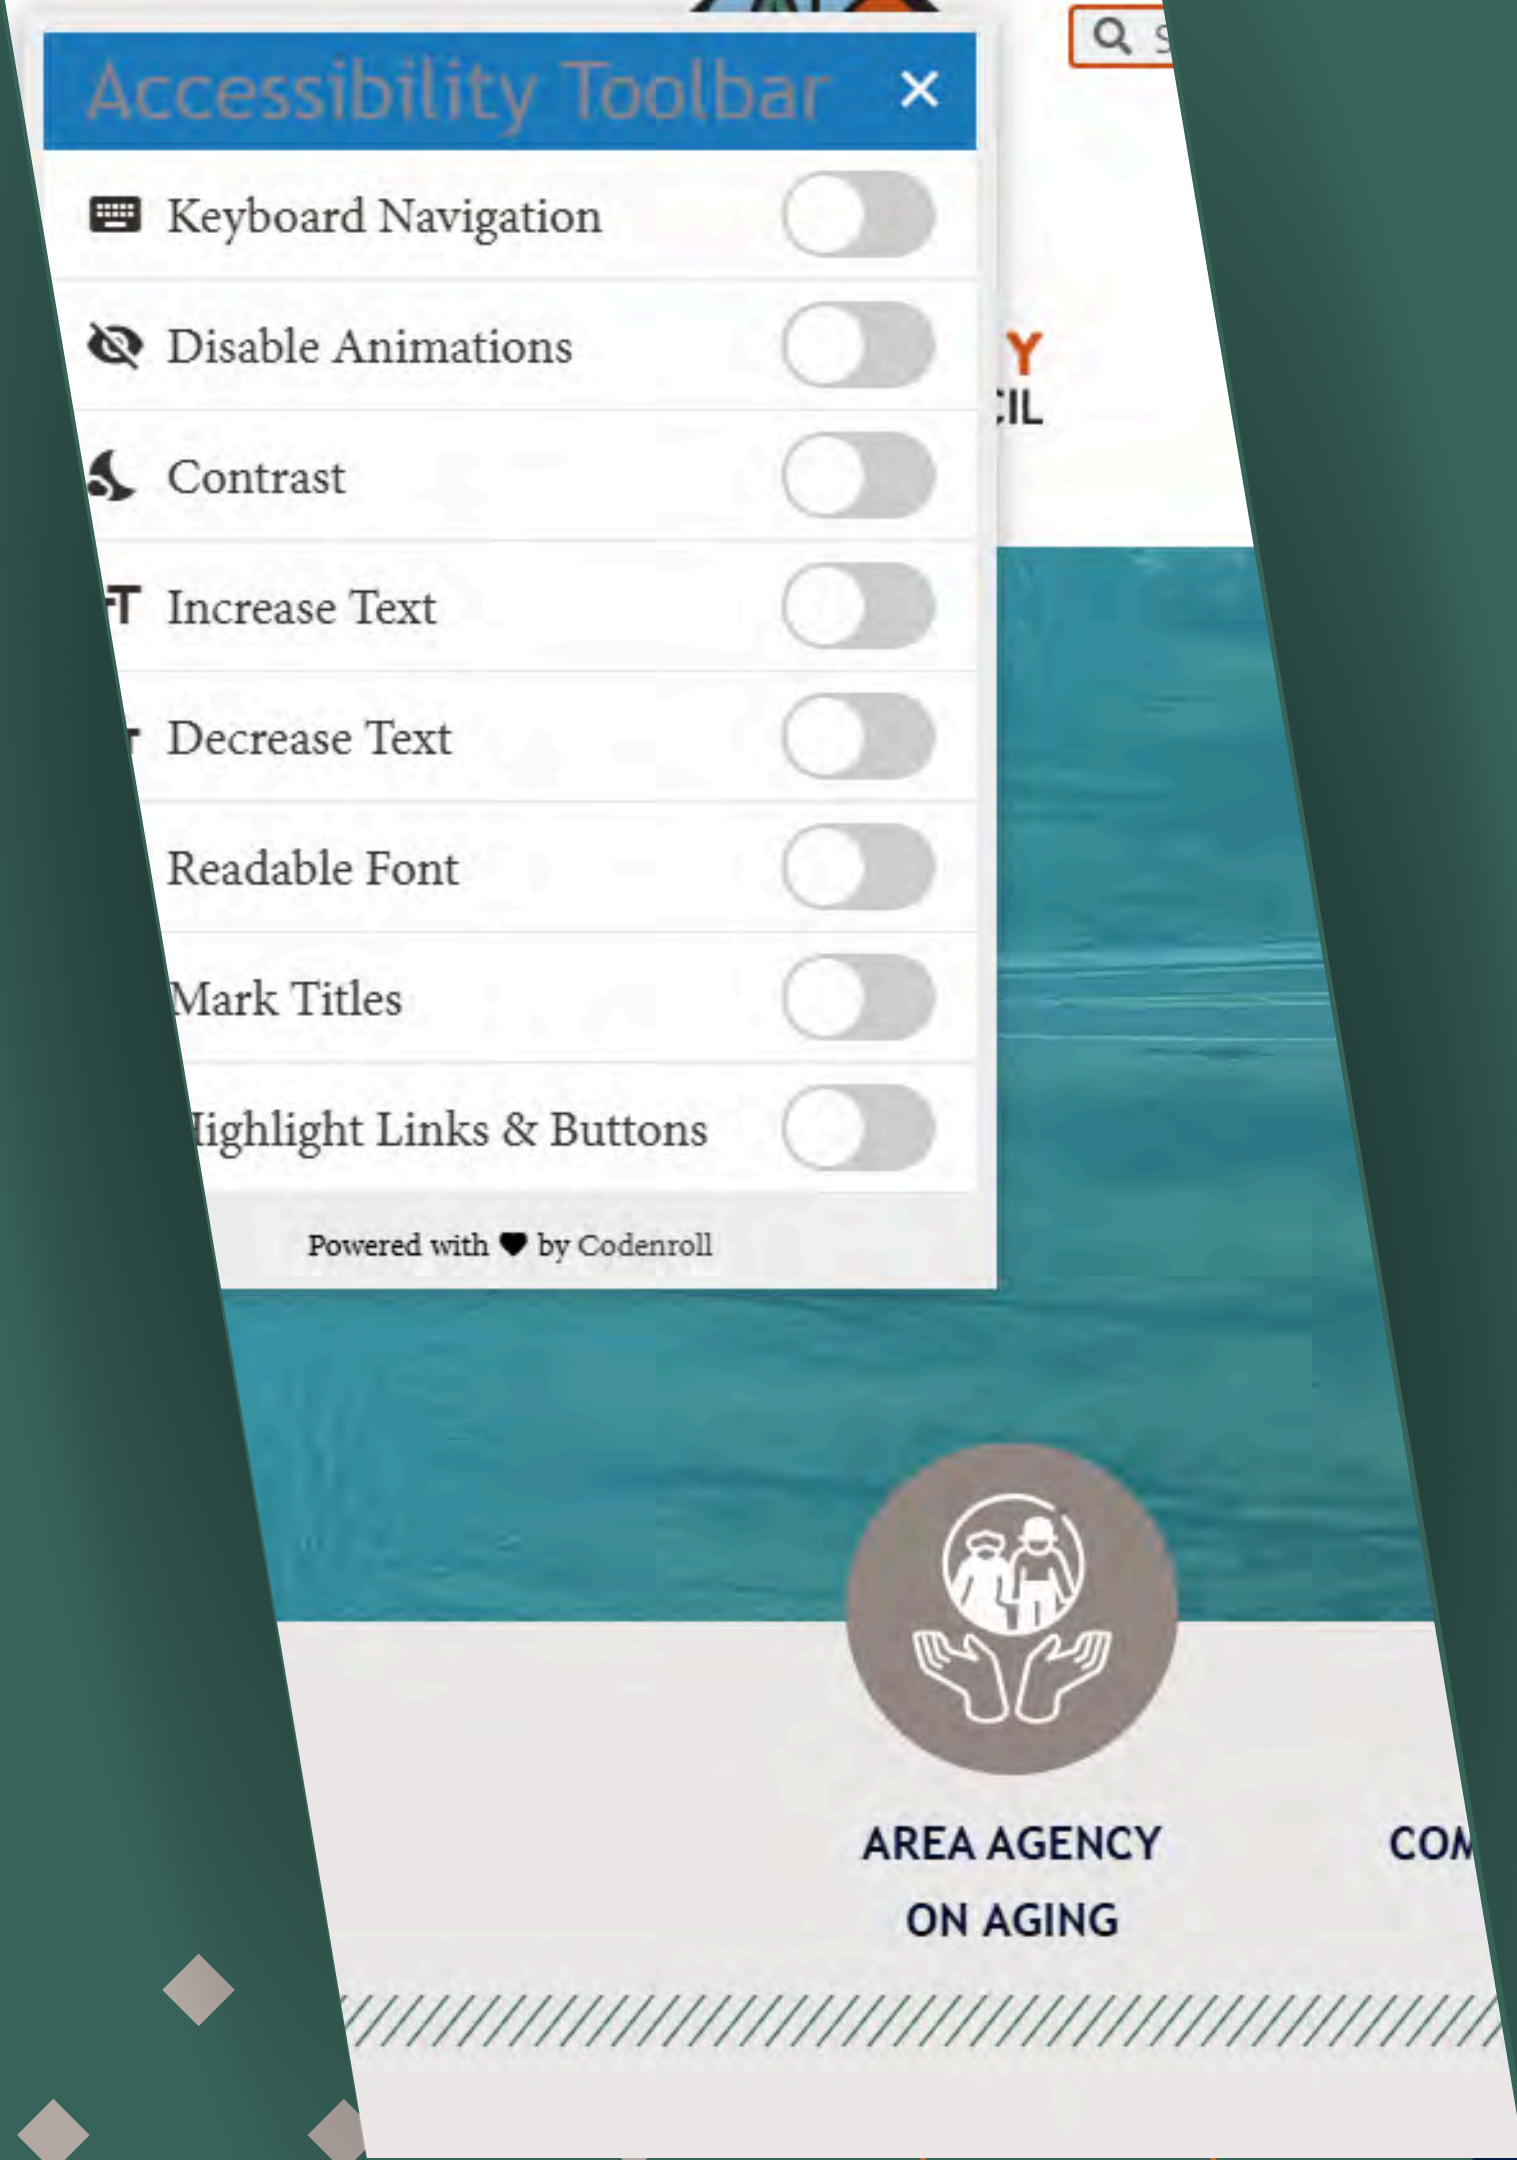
Accessibility Toolbar ×

Keyboard Navigation

Disable Animations

Contrast

Increase Text

Decrease Text

Readable Font

Mark Titles

Highlight Links & Buttons

Powered with ♥ by Codenroll

Y
IL

AREA AGENCY ON AGING

COM